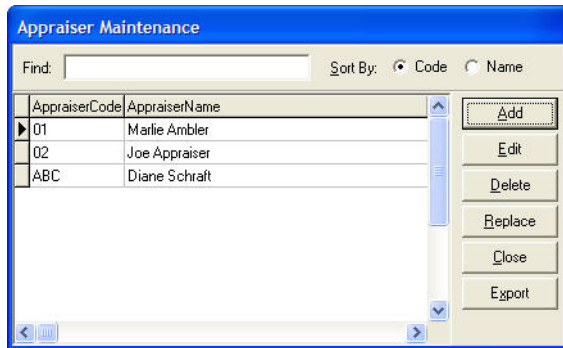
Appraiser Maintenance

Find:

Sort By: Code Name

| AppraiserCode | AppraiserName |
|---|---|
| 01 | Marlie Ambler |
| 02 | Joe Appraiser |
| ABC | Diane Schraft |

Add

Edit

Delete

Replace

Close

Export